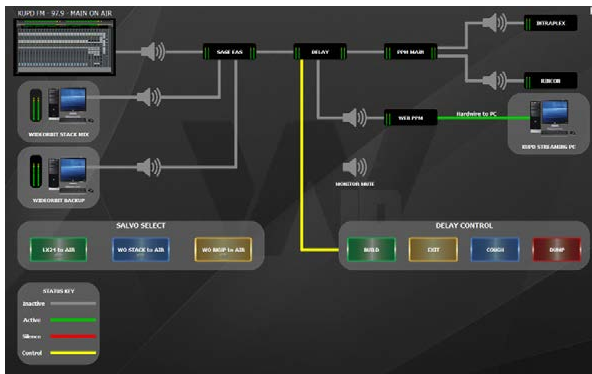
KUPD FM - 97.9 - MAIN ON AIR

SAGE EAS

DELAY

PPM MAIN

INTRAPLEX

RIBCOB

WEB PPM

Hardwire to PC

KUPD STREAMING PC

WIDEORBIT STACK MIX

WIDEORBIT BACKUP

MONITOR MUTE

SALVO SELECT

LX24 to AIR

WO STACK to AIR

WO BKUP to AIR

DELAY CONTROL

BUILD

EXIT

COUGH

DUMP

STATUS KEY

Inactive

Active

Silence

Control